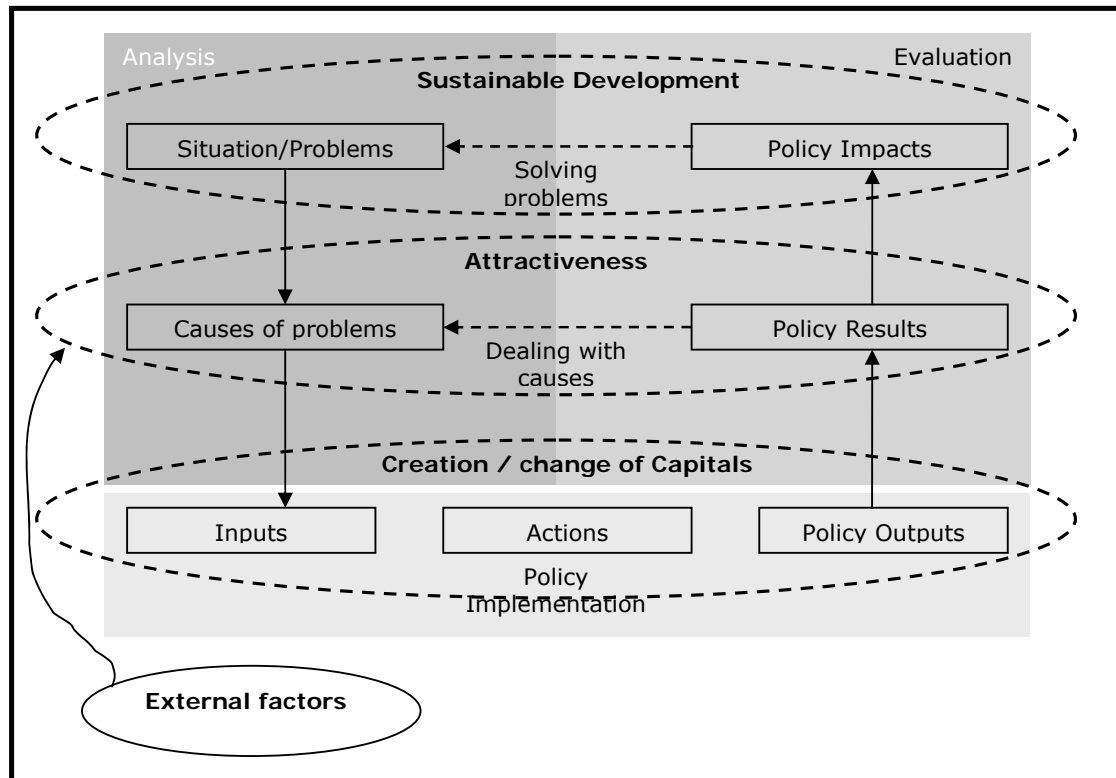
Analysis

Evaluation

Sustainable Development

Situation/Problems

Policy Impacts

Solving problems

Attractiveness

Causes of problems

Policy Results

Dealing with causes

Creation / change of Capitals

Inputs

Actions

Policy Outputs

Policy Implementation

External factors